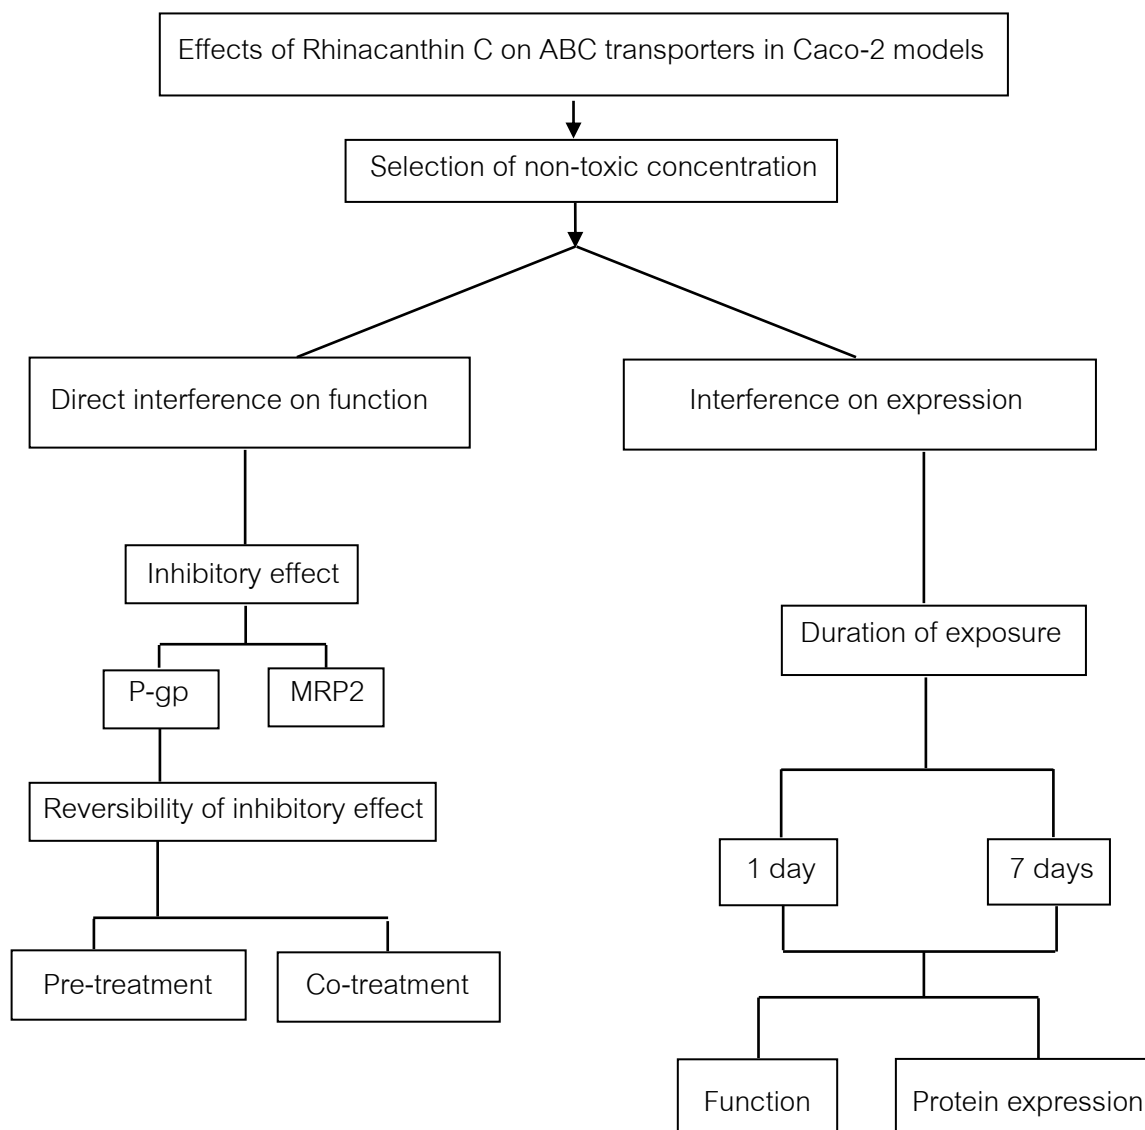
Effects of Rhinacanthin C on ABC transporters in Caco-2 models

Selection of non-toxic concentration

Direct interference on function

Interference on expression

Inhibitory effect

P-gp

MRP2

Reversibility of inhibitory effect

Pre-treatment

Co-treatment

Duration of exposure

1 day

7 days

Function

Protein expression